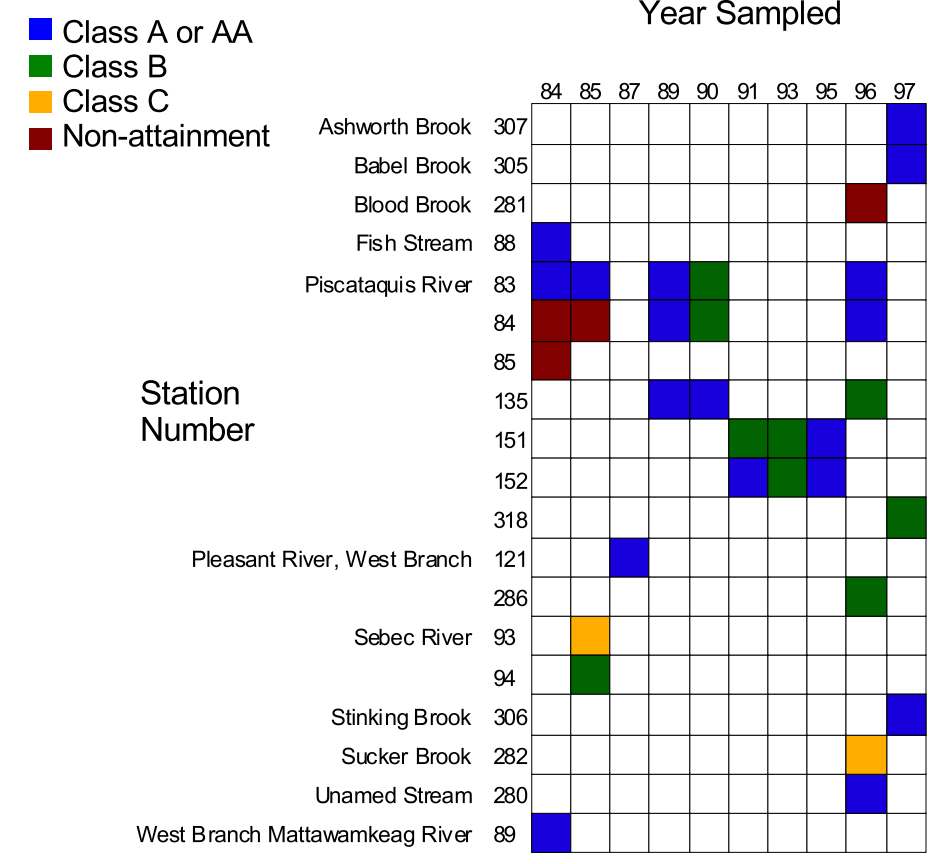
Class A or AA
Class B
Class C
Non-attainment

Year Sampled

Station Number

| | | 84 | 85 | 87 | 89 | 90 | 91 | 93 | 95 | 96 | 97 |
|---|---|---|---|---|---|---|---|---|---|---|---|
| Ashworth Brook | 307 | | | | | | | | | | |
| Babel Brook | 305 | | | | | | | | | | |
| Blood Brook | 281 | | | | | | | | | | |
| Fish Stream | 88 | | | | | | | | | | |
| Piscataquis River | 83 | | | | | | | | | | |
| | 84 | | | | | | | | | | |
| | 85 | | | | | | | | | | |
| | 135 | | | | | | | | | | |
| | 151 | | | | | | | | | | |
| | 152 | | | | | | | | | | |
| | 318 | | | | | | | | | | |
| Pleasant River, West Branch | 121 | | | | | | | | | | |
| | 286 | | | | | | | | | | |
| Sebec River | 93 | | | | | | | | | | |
| | 94 | | | | | | | | | | |
| Stinking Brook | 306 | | | | | | | | | | |
| Sucker Brook | 282 | | | | | | | | | | |
| Unamed Stream | 280 | | | | | | | | | | |
| West Branch Mattawamkeag River | 89 | | | | | | | | | | |